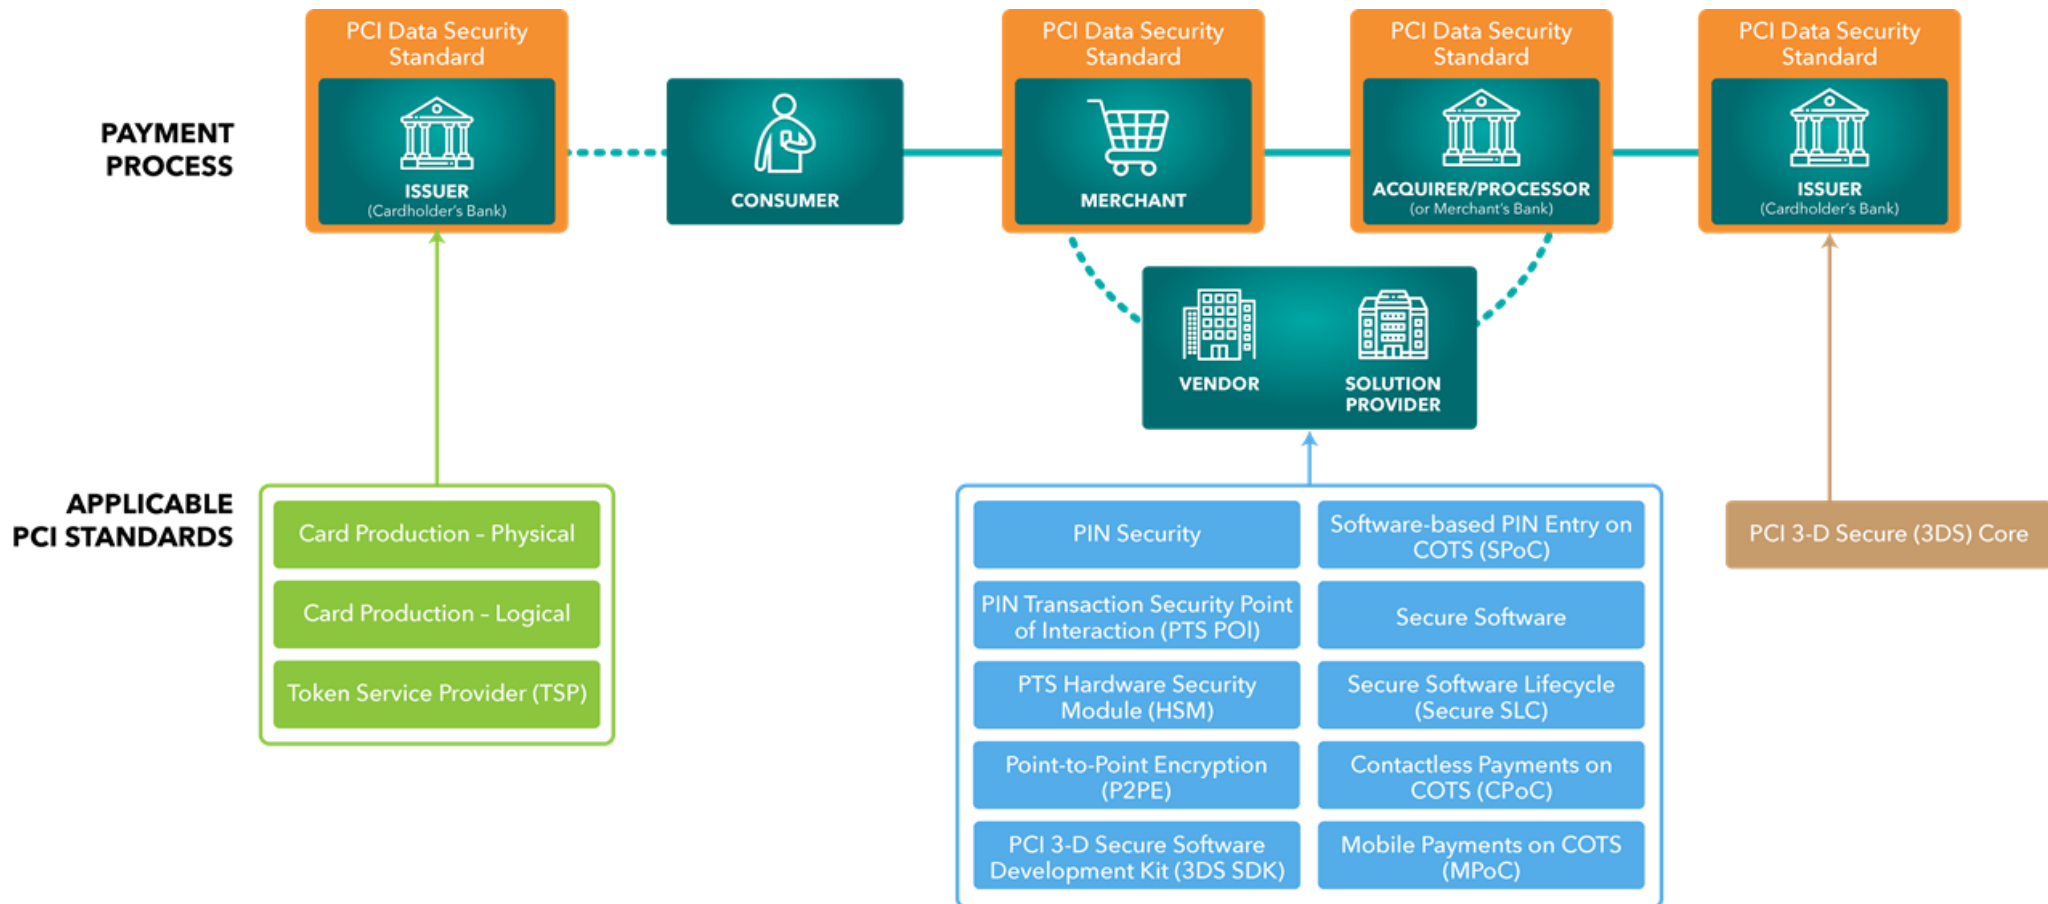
PAYMENT PROCESS

PCI Data Security Standard
ISSUER
(Cardholder's Bank)

CONSUMER

PCI Data Security Standard
MERCHANT

PCI Data Security Standard
ACQUIRER/PROCESSOR
(or Merchant's Bank)

PCI Data Security Standard
ISSUER
(Cardholder's Bank)

VENDOR

SOLUTION PROVIDER

APPLICABLE PCI STANDARDS

Card Production - Physical

Card Production - Logical

Token Service Provider (TSP)

PIN Security

Software-based PIN Entry on COTS (SPoC)

PIN Transaction Security Point of Interaction (PTS POI)

Secure Software

PTS Hardware Security Module (HSM)

Secure Software Lifecycle (Secure SLC)

Point-to-Point Encryption (P2PE)

Contactless Payments on COTS (CPoC)

PCI 3-D Secure Software Development Kit (3DS SDK)

Mobile Payments on COTS (MPoC)

PCI 3-D Secure (3DS) Core